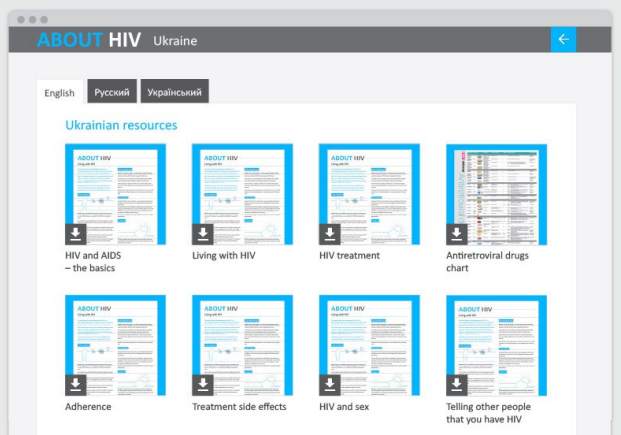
ABOUT HIV Ukraine

English Русский Український

Ukrainian resources

ABOUT HIV

HIV and AIDS – the basics

ABOUT HIV

Living with HIV

ABOUT HIV

HIV treatment

Antiretroviral drugs chart

ABOUT HIV

Adherence

ABOUT HIV

Treatment side effects

ABOUT HIV

HIV and sex

ABOUT HIV

Telling other people that you have HIV